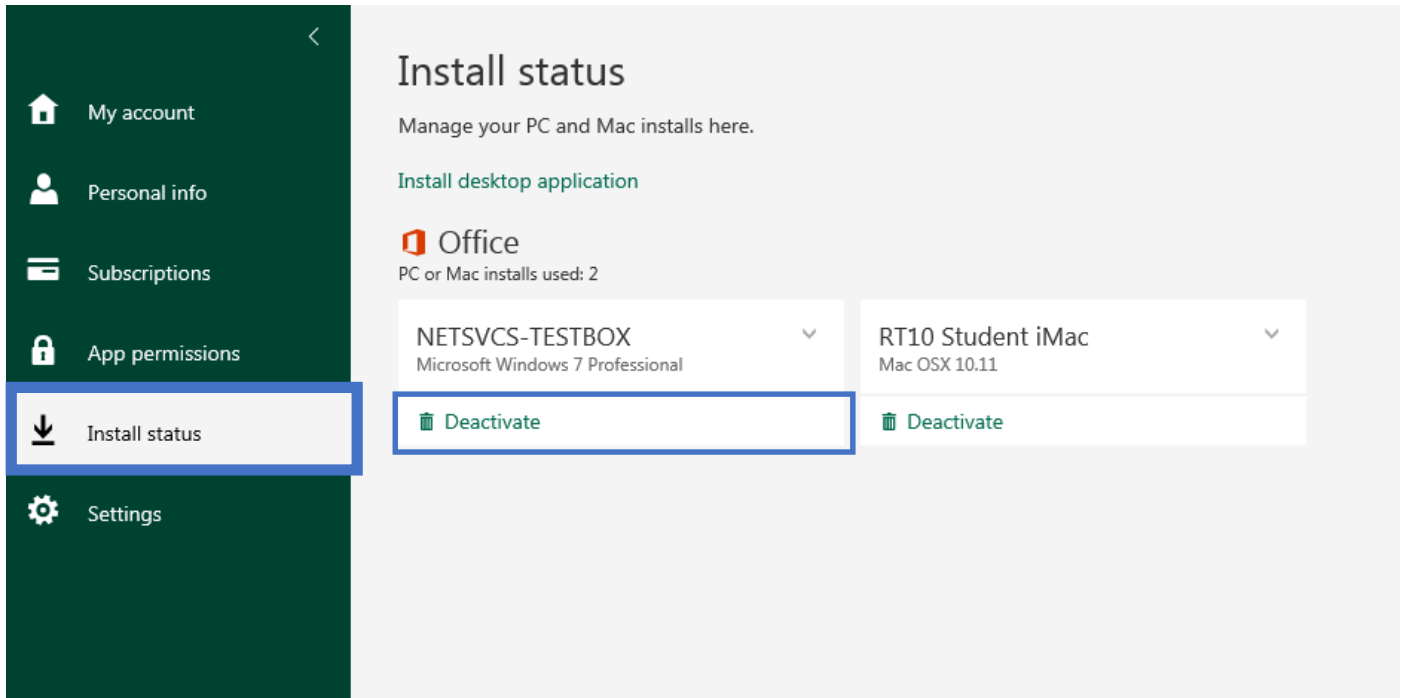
My account

Personal info

Subscriptions

App permissions

Install status

Settings

Install status

Manage your PC and Mac installs here.

Install desktop application

Office

PC or Mac installs used: 2

NETSVCS-TESTBOX
Microsoft Windows 7 Professional

Deactivate

RT10 Student iMac
Mac OSX 10.11

Deactivate